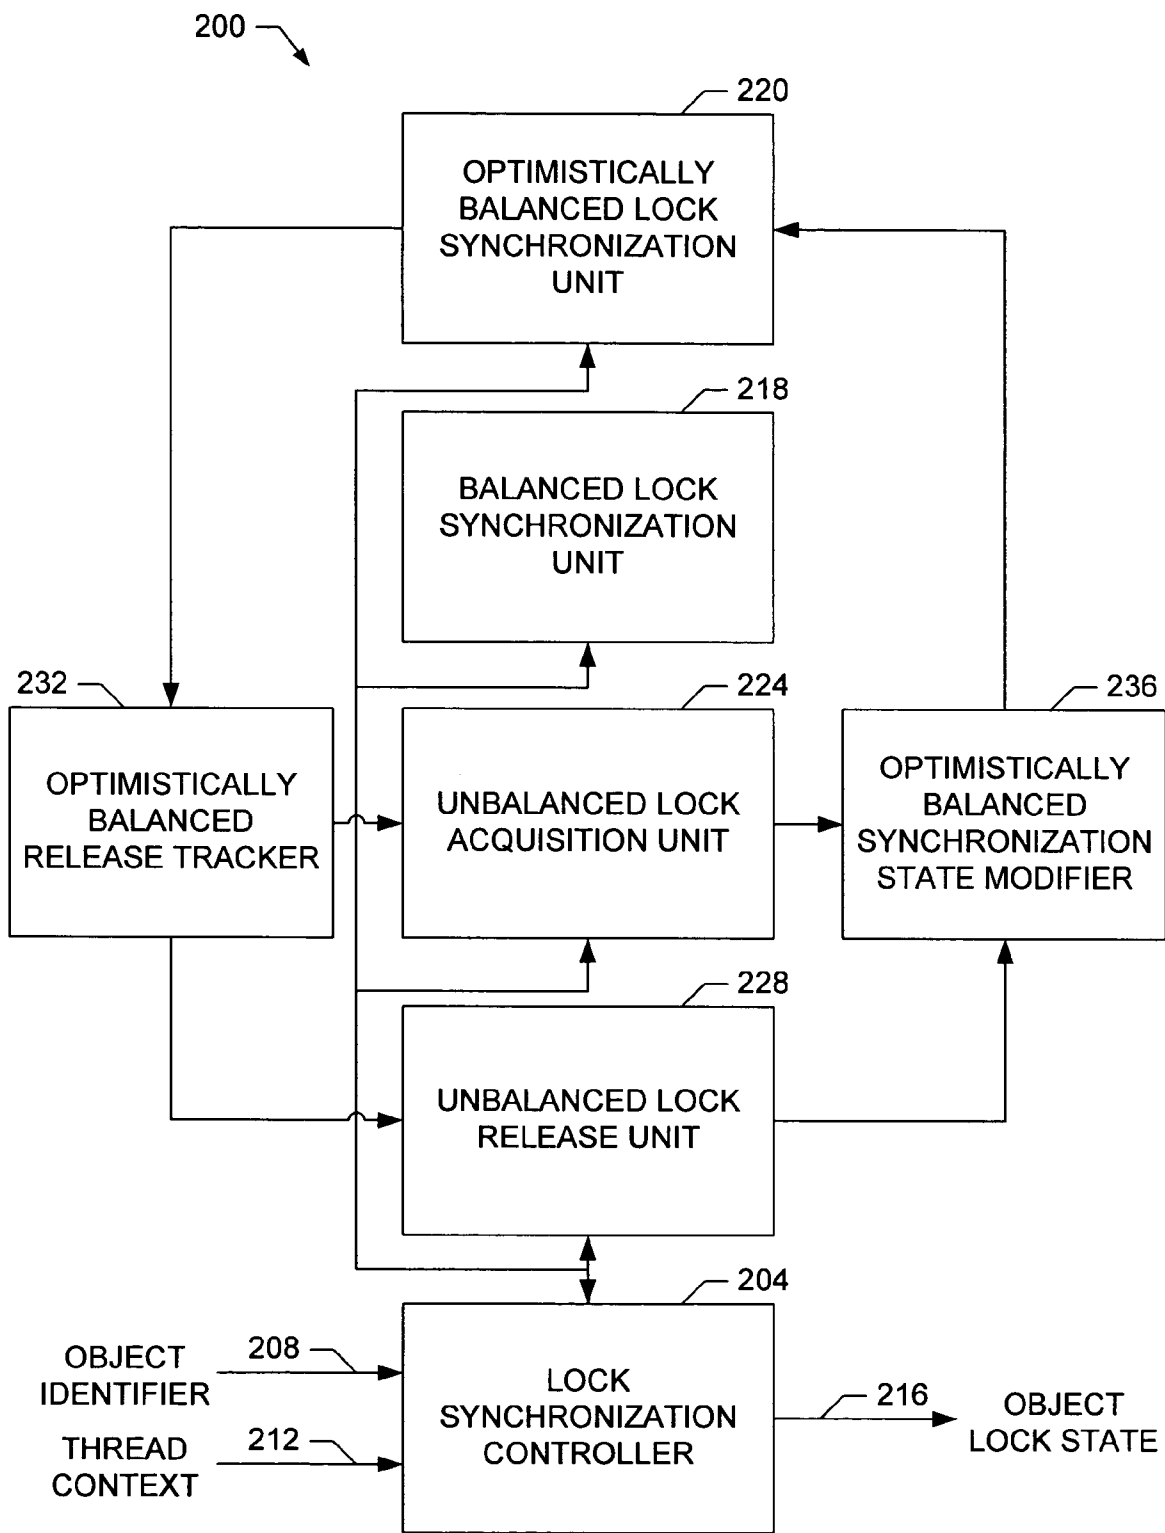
200

220

OPTIMISTICALLY BALANCED LOCK SYNCHRONIZATION UNIT

218

BALANCED LOCK SYNCHRONIZATION UNIT

232

OPTIMISTICALLY BALANCED RELEASE TRACKER

224

UNBALANCED LOCK ACQUISITION UNIT

236

OPTIMISTICALLY BALANCED SYNCHRONIZATION STATE MODIFIER

228

UNBALANCED LOCK RELEASE UNIT

204

OBJECT IDENTIFIER

208

THREAD CONTEXT

212

LOCK SYNCHRONIZATION CONTROLLER

216

OBJECT LOCK STATE